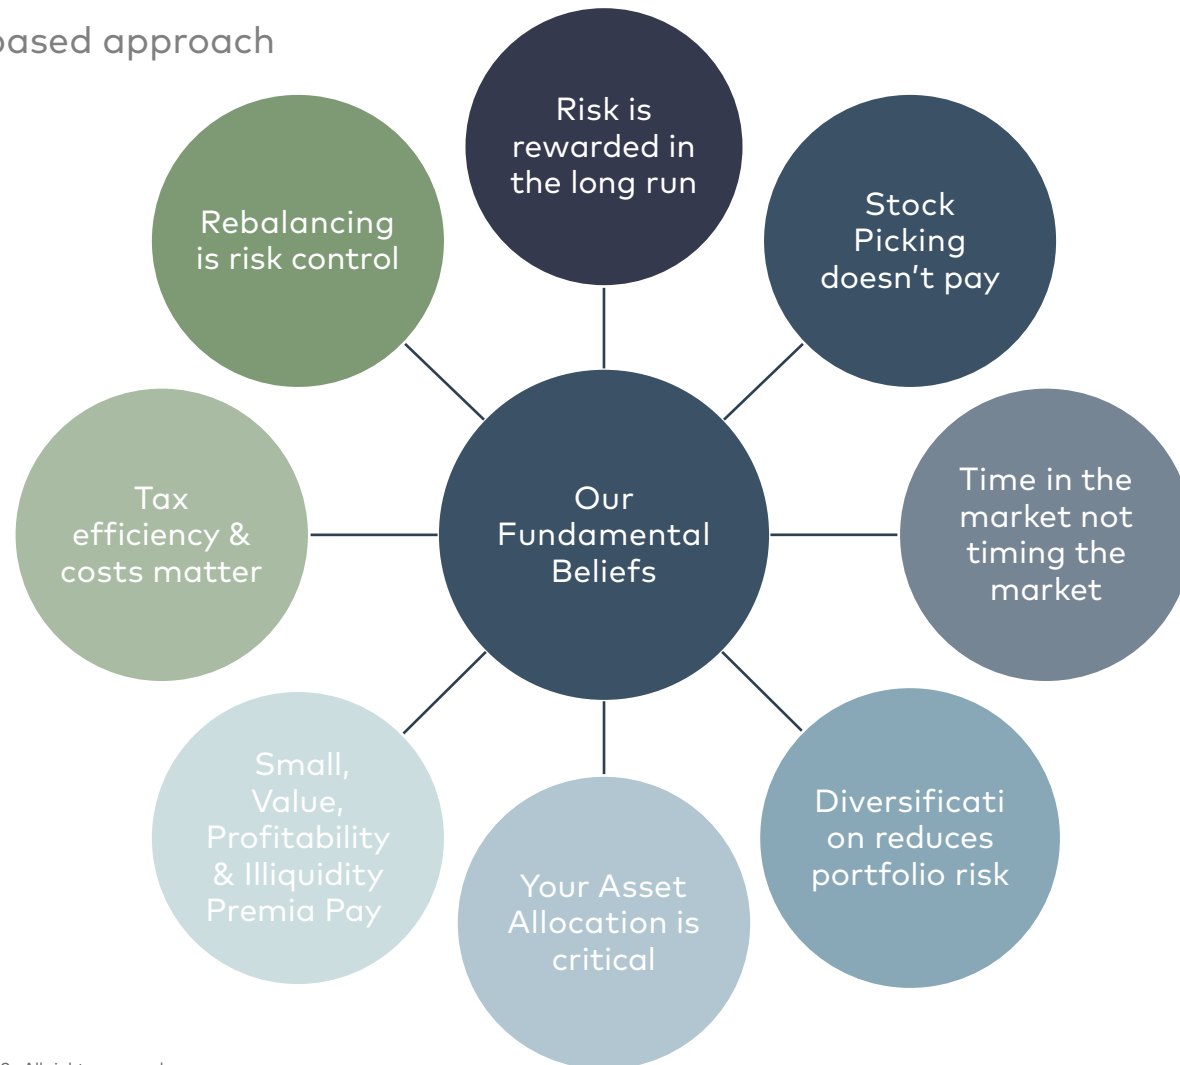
based approach

Risk is rewarded in the long run

Stock Picking doesn't pay

Rebalancing is risk control

Tax efficiency & costs matter

Our Fundamental Beliefs

Time in the market not timing the market

Small, Value, Profitability & Illiquidity Premia Pay

Your Asset Allocation is critical

Diversificati on reduces portfolio risk

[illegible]. All rights reserved.